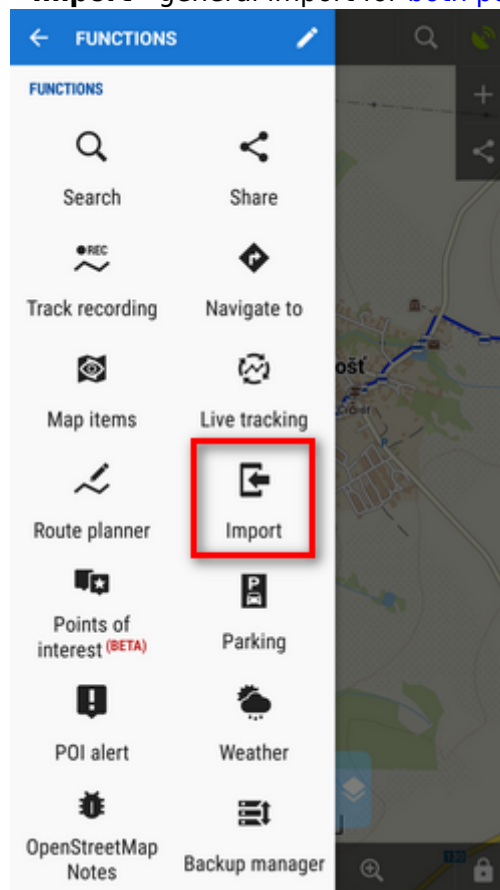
FUNCTIONS

FUNCTIONS

Search

Share

REC

Track recording

Navigate to

Map items

Live tracking

Route planner

Import

Points of interest (BETA)

Parking

POI alert

Weather

OpenStreetMap Notes

Backup manager